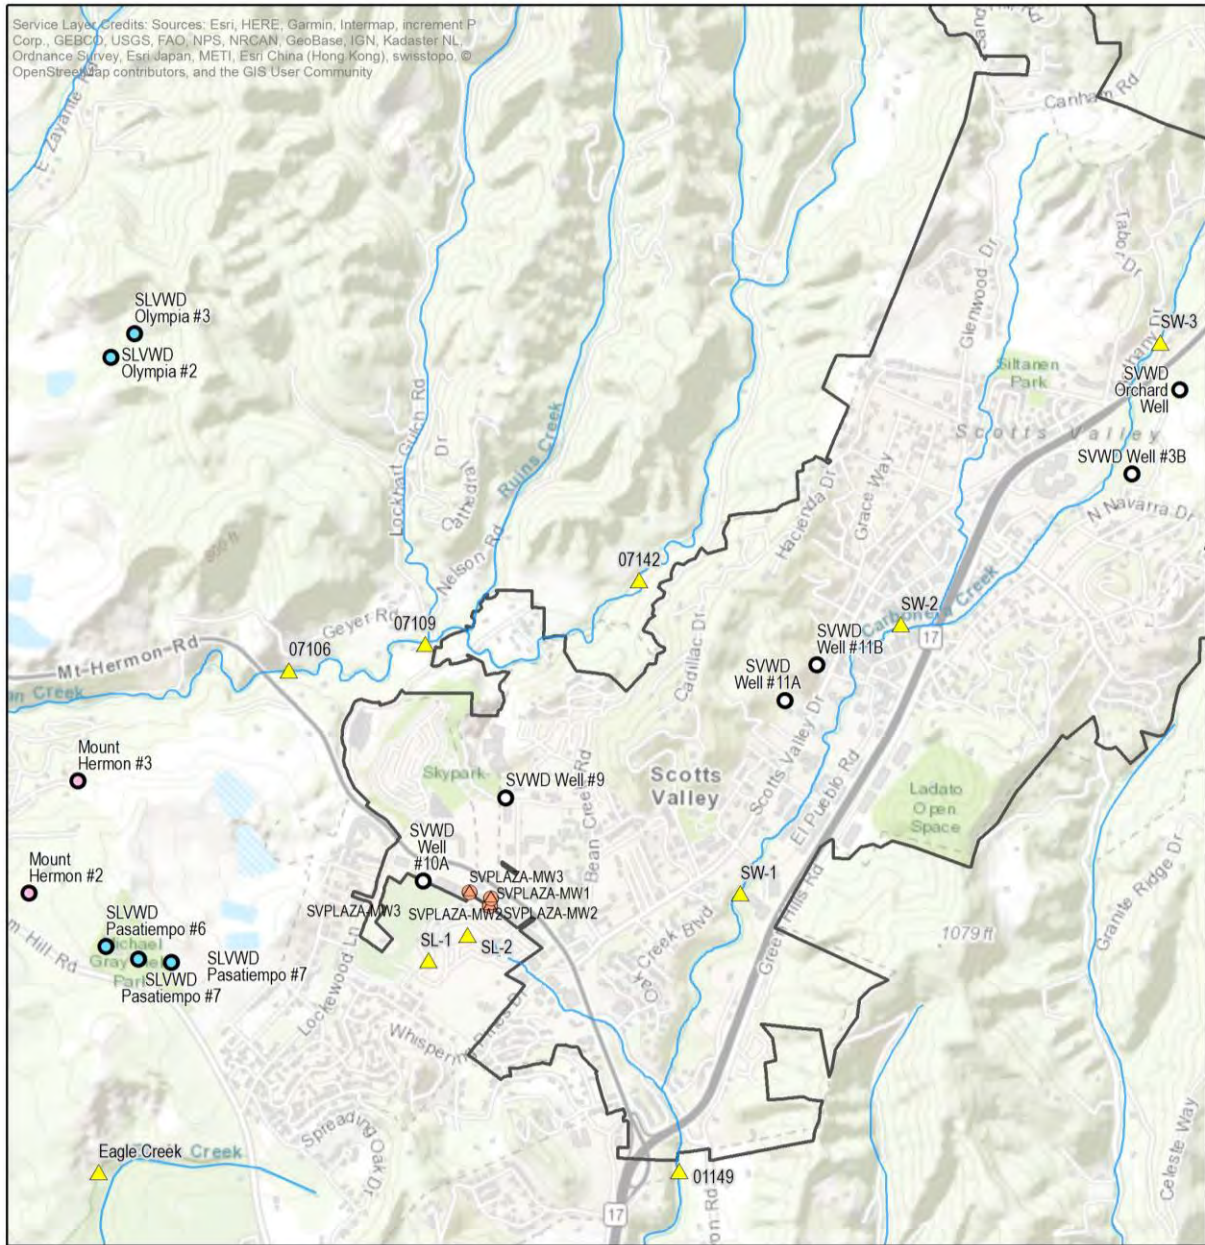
Service Layer Credits: Sources: Esri, HERE, Garmin, Intermap, increment P Corp., GEBCO, USGS, FAO, NPS, NRCAN, GeoBase, IGN, Kadaster NL, Ordnance Survey, Esri Japan, METI, Esri China (Hong Kong), swisstopo, © OpenStreetMap contributors, and the GIS User Community

E Zayante

Canham Rd

SLVWD Olympia #3

SLVWD Olympia #2

Lockhart Gulch Rd

Cathedral Dr

Ruins Creek

Glenwood Dr

Tabo Dr

SW-3

Siltanen Park

SVWD Orchard Well

Scotts Valley

SVWD Well #3B

N Navarra Dr

Hacienda Dr

Grace Way

Nelson Rd

07142

Geyer Rd

07109

07106

Mt Hermon Rd

Creek

Cadillac Dr

SVWD Well #11B

SW-2

Carbonera Creek

17

SVWD Well #11A

Mount Hermon #3

Skypark

SVWD Well #9

Scotts Valley

Bean Creek Rd

Scotts Valley Dr

El Pueblo Rd

Ladato Open Space

SVWD Well #10A

SVPLAZA-MW3

SVPLAZA-MW1

SVPLAZA-MW3

SVPLAZA-MW2

SVPLAZA-MW2

Mount Hermon #2

SW-1

Oak Creek Blvd

Green Hills Rd

1079 ft

Granite Ridge Dr

SLVWD Pasatiempo #6

SL-1

SL-2

Hill Rd

SLVWD Pasatiempo #7

SLVWD Pasatiempo #7

Lockewood Ln

Whispering Pines Dr

Spreading Oak Dr

Eagle Creek

Creek

01149

17

Rd

Celeste Way